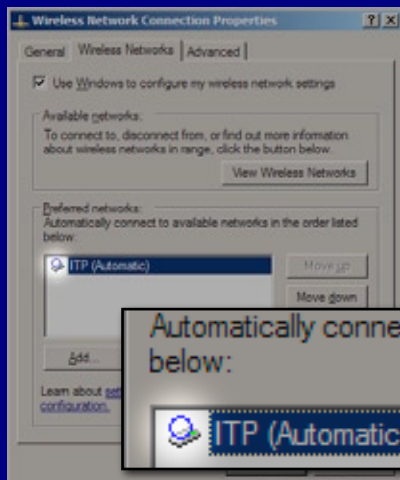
Wireless Network Connection Properties

?
X

General
Wireless Networks
Advanced

Use Windows to configure my wireless network settings

Available networks:
To connect to, disconnect from, or find out more information about wireless networks in range, click the button below.

View Wireless Networks

Preferred networks:
Automatically connect to available networks in the order listed below:

ITP (Automatic)

Move up

Move down

Add...

Learn about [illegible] configuration.

Automatically conne
below:

ITP (Automatic